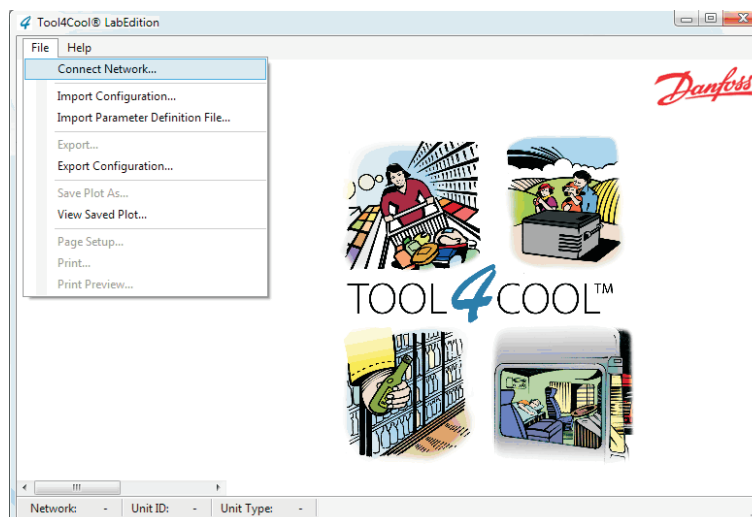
Tool4Cool® LabEdition

File Help

Connect Network...

Import Configuration...

Import Parameter Definition File...

Export...

Export Configuration...

Save Plot As...

View Saved Plot...

Page Setup...

Print...

Print Preview...

Danfoss

TOOL4COOL™

III

Network: - Unit ID: - Unit Type: -